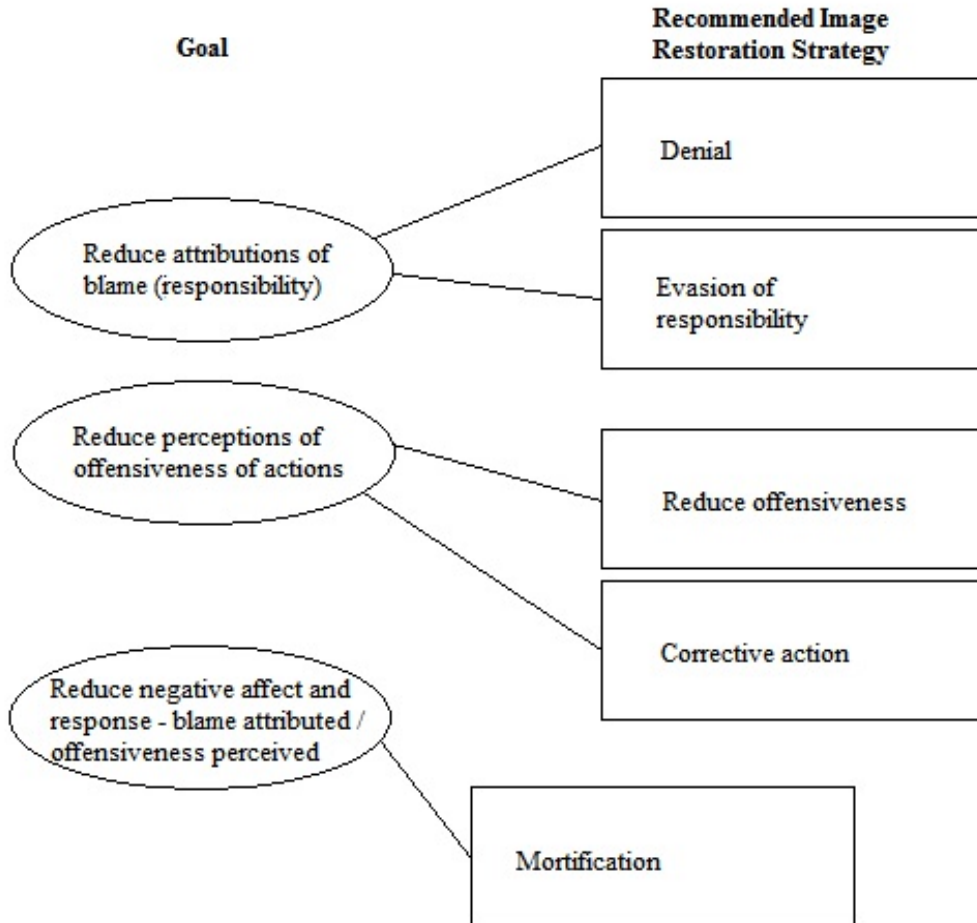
Goal

Recommended Image Restoration Strategy

Denial

Reduce attributions of blame (responsibility)

Evasion of responsibility

Reduce perceptions of offensiveness of actions

Reduce offensiveness

Corrective action

Reduce negative affect and response - blame attributed / offensiveness perceived

Mortification